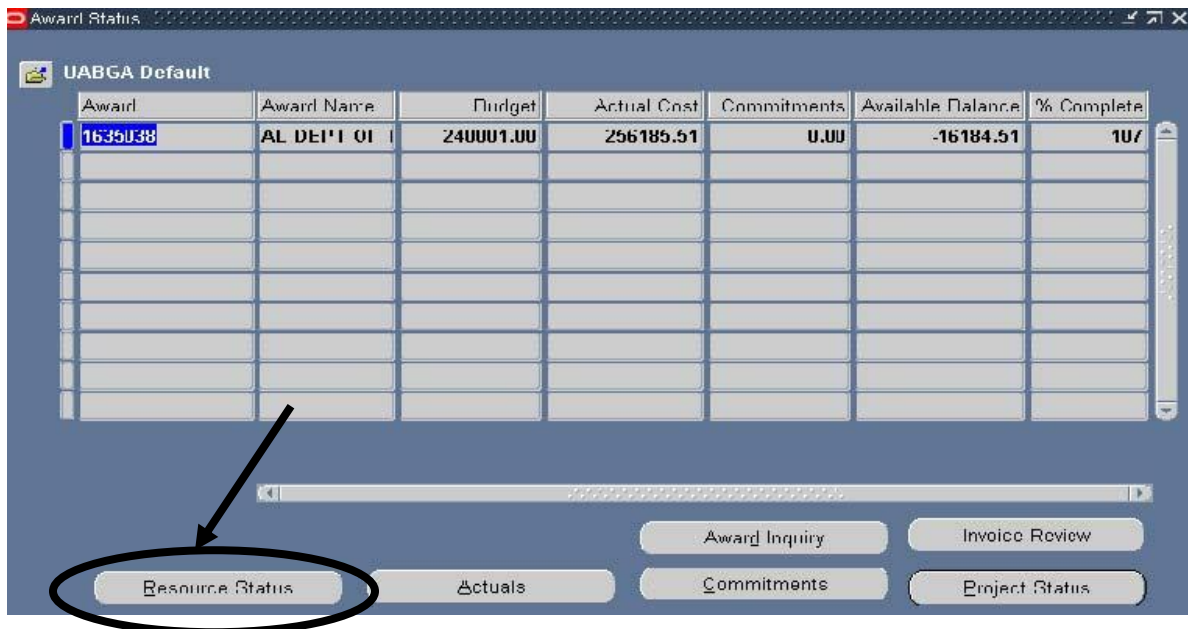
Award Status

UABGA Default

| Award | Award Name | Budget | Actual Cost | Commitments | Available Balance | % Complete |
|---|---|---|---|---|---|---|
| 1635038 | AL DEPT OF | 240001.00 | 256185.51 | 0.00 | -16184.51 | 107 |
| | | | | | | |
| | | | | | | |
| | | | | | | |
| | | | | | | |
| | | | | | | |
| | | | | | | |
| | | | | | | |
| | | | | | | |
| | | | | | | |

Award Inquiry
Invoice Review
Resource Status
Actuals
Commitments
Project Status